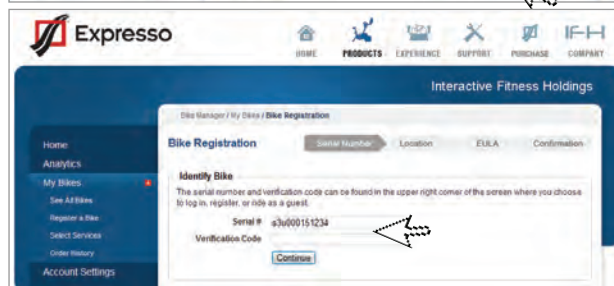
Expresso

HOME PRODUCTS EXPERIENCE SUPPORT PURCHASE COMPANY

IFH

Interactive Fitness Holdings

Bike Manager / My Bikes / Bike Registration

Home
Analytics
My Bikes
See All Bikes
Register a Bike
Select Services
Order History
Account Settings

Bike Registration

Serial Number Location EULA Confirmation

Identify Bike

The serial number and verification code can be found in the upper right corner of the screen where you choose to log in, register, or ride as a guest.

Serial # s3u000151234

Verification Code

Continue